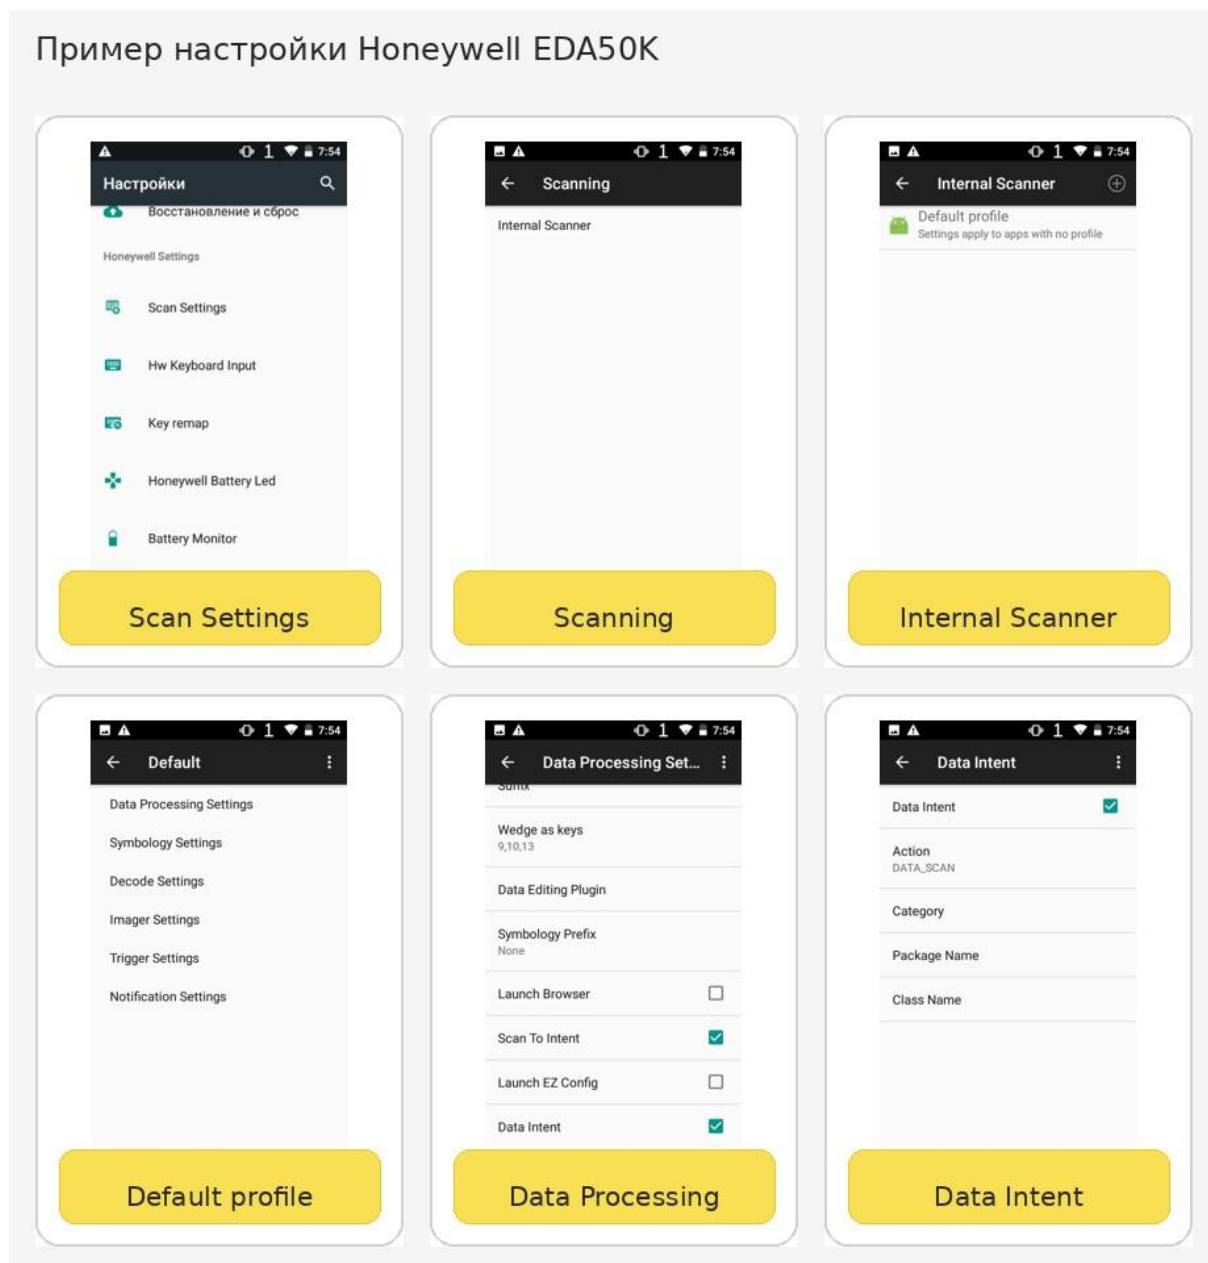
Пример настройки Honeywell EDA50K

1 7:54
Настройки
Восстановление и сброс
Honeywell Settings
Scan Settings
Hw Keyboard Input
Key remap
Honeywell Battery Led
Battery Monitor

Scan Settings

1 7:54
Scanning
Internal Scanner

Scanning

1 7:54
Internal Scanner
Default profile
Settings apply to apps with no profile

Internal Scanner

1 7:54
Default
Data Processing Settings
Symbology Settings
Decode Settings
Imager Settings
Trigger Settings
Notification Settings

Default profile

1 7:54
Data Processing Set...
Suffix
Wedge as keys
9,10,13
Data Editing Plugin
Symbology Prefix
None
Launch Browser
Scan To Intent
Launch EZ Config
Data Intent

Data Processing

1 7:54
Data Intent
Data Intent
Action
DATA_SCAN
Category
Package Name
Class Name

Data Intent